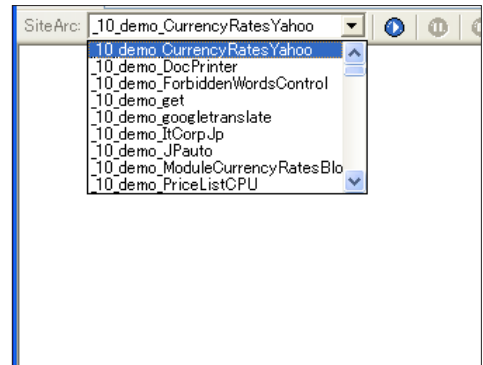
SiteArc: _10_demo_CurrencyRatesYahoo

_10_demo_CurrencyRatesYahoo
_10_demo_DocPrinter
_10_demo_ForbiddenWordsControl
_10_demo_get
_10_demo_googletranslate
_10_demo_ItCorpJp
_10_demo_JPauto
_10_demo_ModuleCurrencyRatesBlo
_10_demo_PriceListCPU